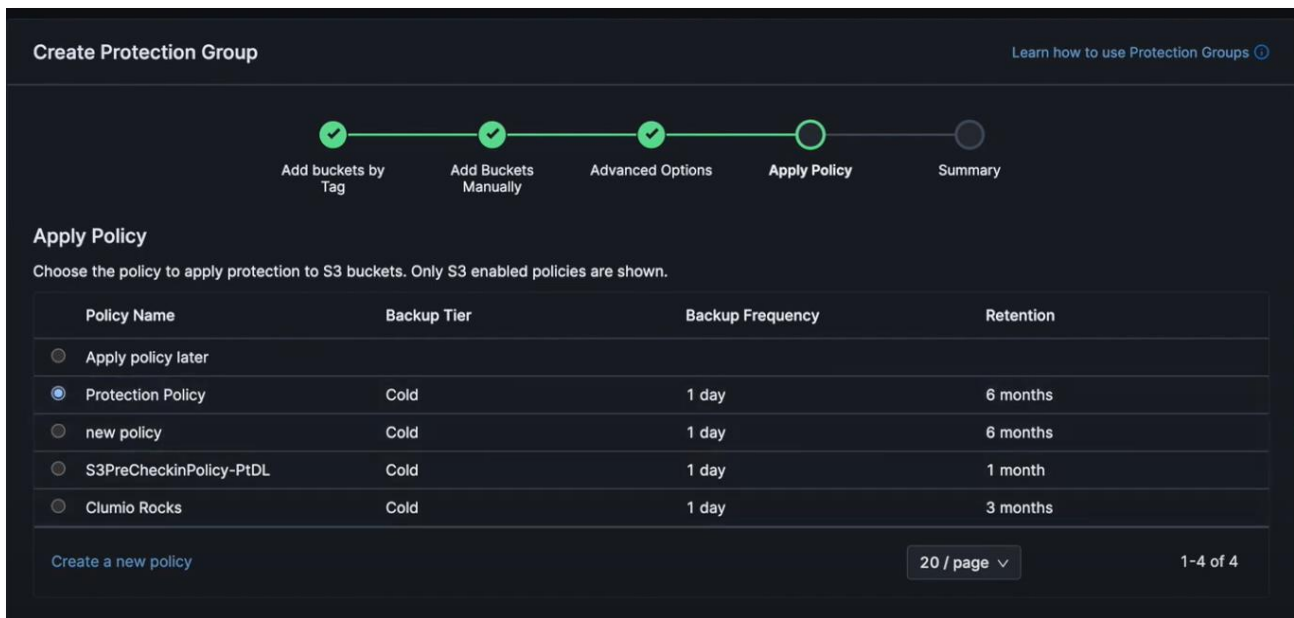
Create Protection Group

Learn how to use Protection Groups

Add buckets by Tag

Add Buckets Manually

Advanced Options

Apply Policy

Summary

Apply Policy

Choose the policy to apply protection to S3 buckets. Only S3 enabled policies are shown.

| Policy Name | Backup Tier | Backup Frequency | Retention |
|---|---|---|---|
| Apply policy later | | | |
| Protection Policy | Cold | 1 day | 6 months |
| new policy | Cold | 1 day | 6 months |
| S3PreCheckinPolicy-PtDL | Cold | 1 day | 1 month |
| Clumio Rocks | Cold | 1 day | 3 months |

Create a new policy

20 / page

1-4 of 4